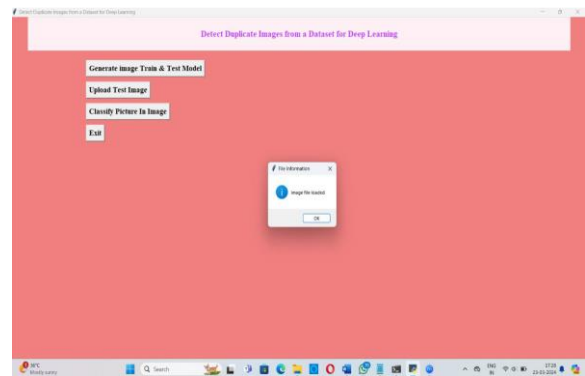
Detect Duplicate Images from a Dataset for Deep Learning

Detect Duplicate Images from a Dataset for Deep Learning

Generate image Train & Test Model

Upload Test Image

Classify Picture In Image

Exit

File Information

Image file loaded

OK

30°C
Mostly sunny

Search

ENG
IN

17:18
23-03-2024